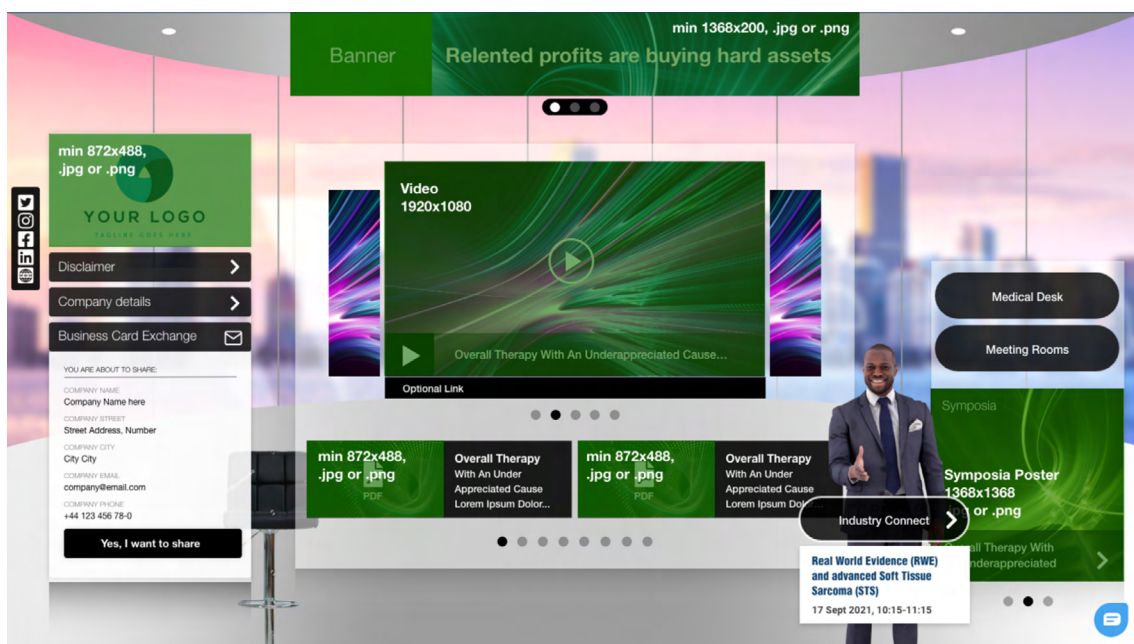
Banner

min 1368x200, .jpg or .png

Relented profits are buying hard assets

min 872x488, .jpg or .png

YOUR LOGO

TAGLINE GOES HERE

Disclaimer

Company details

Business Card Exchange

YOU ARE ABOUT TO SHARE:

COMPANY NAME
Company Name here

COMPANY STREET
Street Address, Number

COMPANY CITY
City City

COMPANY EMAIL
company@email.com

COMPANY PHONE
+44 123 456 78-0

Yes, I want to share

Video
1920x1080

Overall Therapy With An Underappreciated Cause...

Optional Link

min 872x488, .jpg or .png

PDF

Overall Therapy With An Under Appreciated Cause Lorem Ipsum Dolor...

min 872x488, .jpg or .png

PDF

Overall Therapy With An Under Appreciated Cause Lorem Ipsum Dolor...

Medical Desk

Meeting Rooms

Symposia

Symposia Poster 1368x1368 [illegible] or .png

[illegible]all Therapy With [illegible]nderappreciated

Industry Connect

Real World Evidence (RWE) and advanced Soft Tissue Sarcoma (STS)

17 Sept 2021, 10:15-11:15